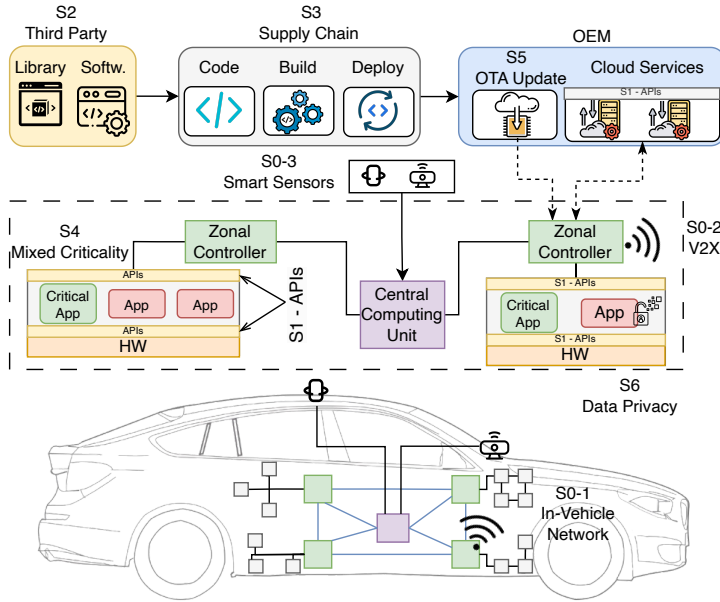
S2
Third Party

Library

Softw.

S3
Supply Chain

Code

Build

Deploy

OEM

S5
OTA Update

Cloud Services

S1 - APIs

S0-3
Smart Sensors

S4
Mixed Criticality

Zonal Controller

APIs

Critical App

App

App

APIs

HW

S1 - APIs

Central Computing Unit

Zonal Controller

S0-2
V2X

S1 - APIs

Critical App

App

S1 - APIs

HW

S6
Data Privacy

S0-1
In-Vehicle
Network